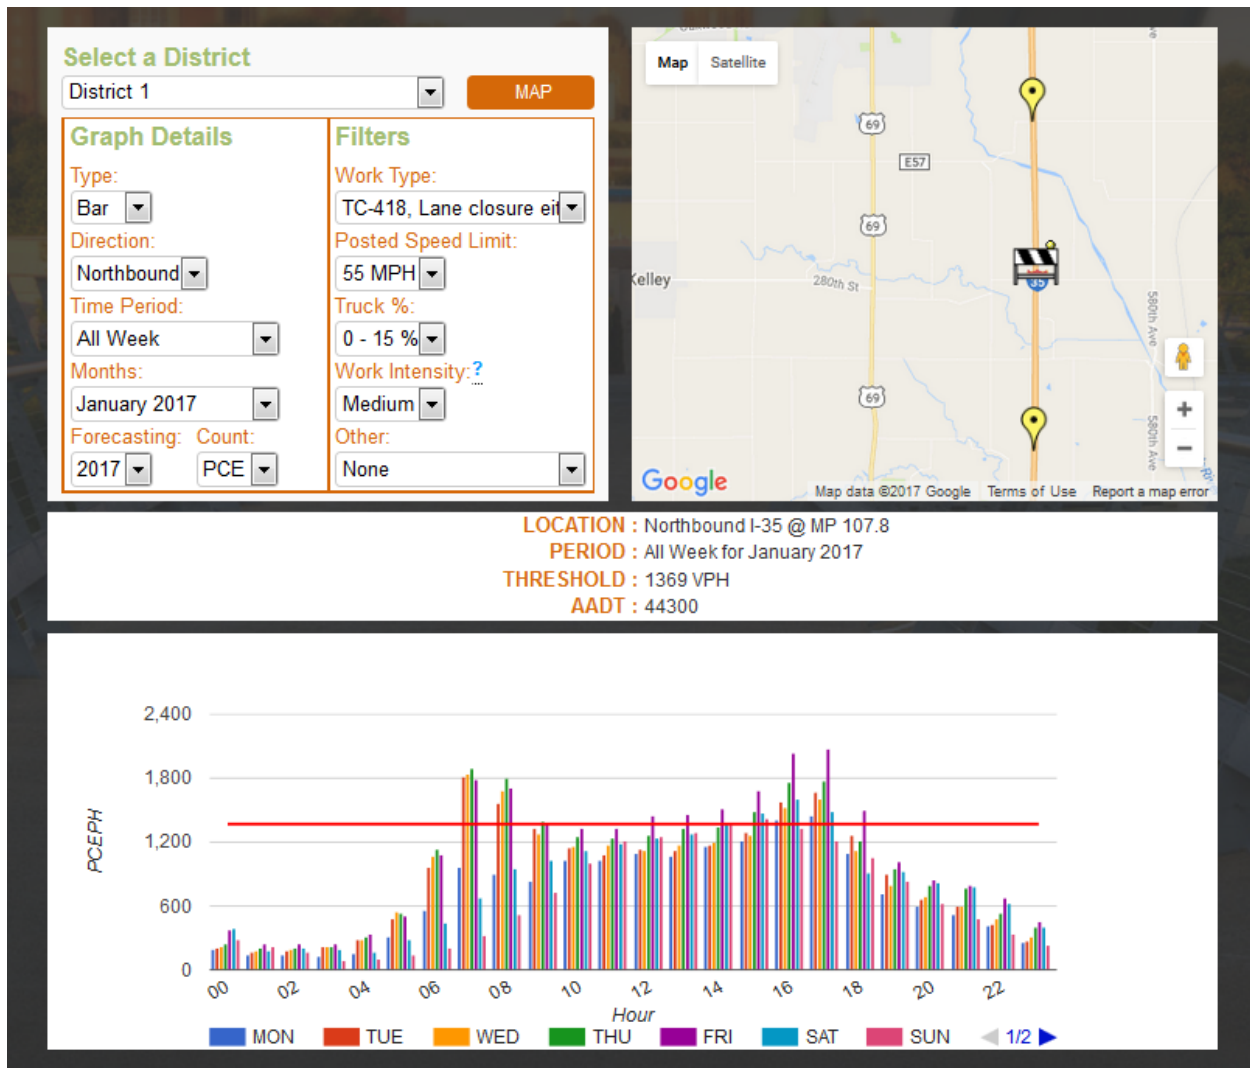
Select a District

District 1

MAP

Graph Details

Type:

Bar

Direction:

Northbound

Time Period:

All Week

Months:

January 2017

Forecasting: Count:

2017 PCE

Filters

Work Type:

TC-418, Lane closure ei

Posted Speed Limit:

55 MPH

Truck %:

0 - 15 %

Work Intensity: ?

Medium

Other:

None

Map Satellite

69

E57

69

Kelley

280th St

35

580th Ave

69

580th Ave

Google

Map data ©2017 Google Terms of Use Report a map error

LOCATION : Northbound I-35 @ MP 107.8

PERIOD : All Week for January 2017

THRESHOLD : 1369 VPH

AADT : 44300

2,400

1,800

1,200

600

0

PCEPH

00 02 04 06 08 10 12 14 16 18 20 22

Hour

MON TUE WED THU FRI SAT SUN 1/2